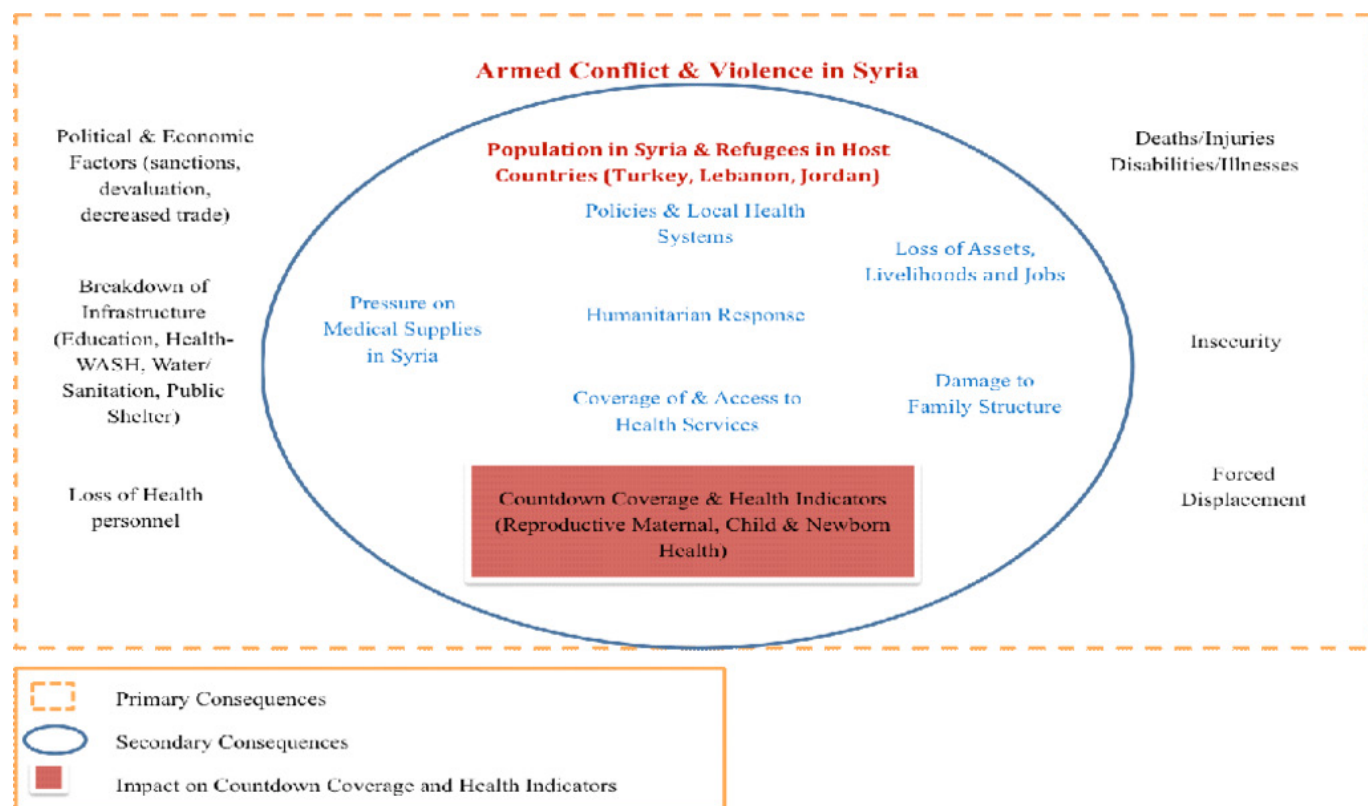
Armed Conflict & Violence in Syria

Political & Economic Factors (sanctions, devaluation, decreased trade)

Breakdown of Infrastructure (Education, Health-WASH, Water/ Sanitation, Public Shelter)

Loss of Health personnel

Population in Syria & Refugees in Host Countries (Turkey, Lebanon, Jordan)

Policies & Local Health Systems

Pressure on Medical Supplies in Syria

Humanitarian Response

Loss of Assets, Livelihoods and Jobs

Coverage of & Access to Health Services

Damage to Family Structure

Countdown Coverage & Health Indicators (Reproductive Maternal, Child & Newborn Health)

Deaths/Injuries Disabilities/Illnesses

Insecurity

Forced Displacement

Primary Consequences

Secondary Consequences

Impact on Countdown Coverage and Health Indicators